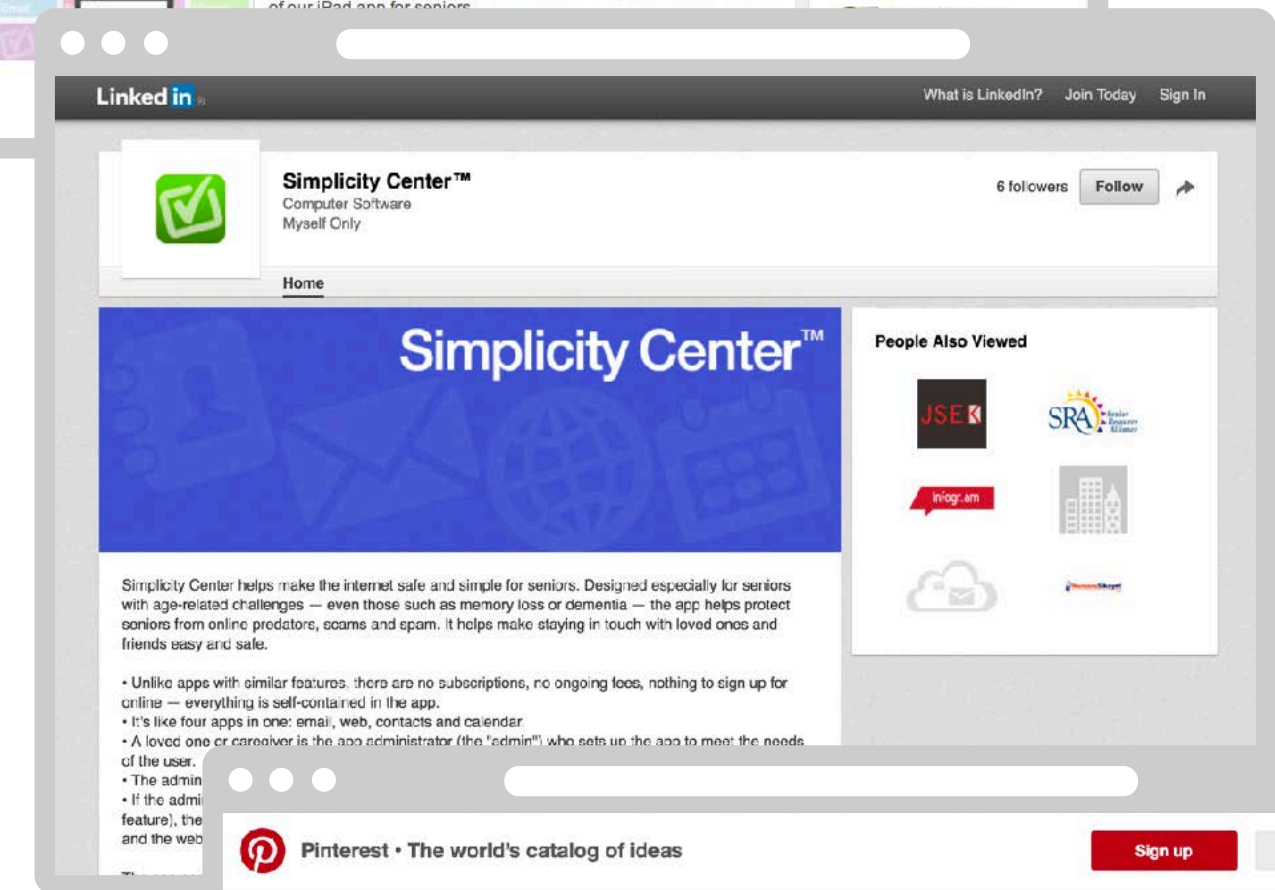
of our iPad app for seniors

Linked in

What is LinkedIn? Join Today Sign In

Simplicity Center™
Computer Software
Myself Only

6 followers Follow

Home

Simplicity Center™

People Also Viewed

JSEK

SRA Senior Resource Alliance

infogr.am

Simplicity Center helps make the internet safe and simple for seniors. Designed especially for seniors with age-related challenges — even those such as memory loss or dementia — the app helps protect seniors from online predators, scams and spam. It helps make staying in touch with loved ones and friends easy and safe.

• Unlike apps with similar features, there are no subscriptions, no ongoing fees, nothing to sign up for online — everything is self-contained in the app.
• It's like four apps in one: email, web, contacts and calendar.
• A loved one or caregiver is the app administrator (the "admin") who sets up the app to meet the needs of the user.
• The admin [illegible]
• If the admi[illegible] feature), the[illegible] and the web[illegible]

Pinterest • The world's catalog of ideas

Sign up